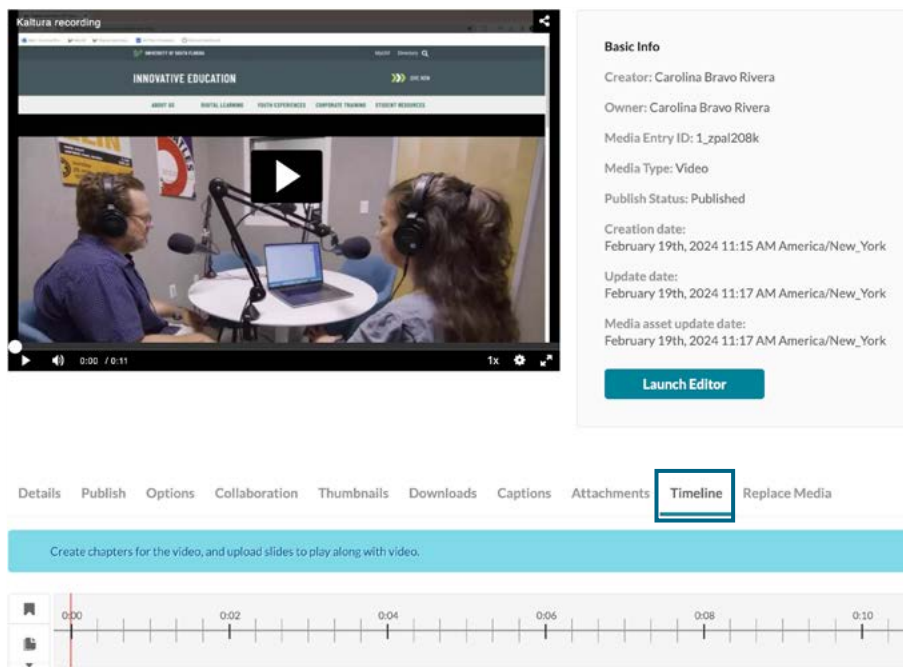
Kaltura recording

UNIVERSITY OF SOUTH FLORIDA

MyUSF Directory

INNOVATIVE EDUCATION

GIVE NOW

ABOUT US DIGITAL LEARNING YOUTH EXPERIENCES CORPORATE TRAINING STUDENT RESOURCES

0:00 / 0:11 1x

Basic Info

Creator: Carolina Bravo Rivera

Owner: Carolina Bravo Rivera

Media Entry ID: 1_zpal208k

Media Type: Video

Publish Status: Published

Creation date:
February 19th, 2024 11:15 AM America/New_York

Update date:
February 19th, 2024 11:17 AM America/New_York

Media asset update date:
February 19th, 2024 11:17 AM America/New_York

Launch Editor

Details Publish Options Collaboration Thumbnails Downloads Captions Attachments Timeline Replace Media

Create chapters for the video, and upload slides to play along with video.

0:00 0:02 0:04 0:06 0:08 0:10